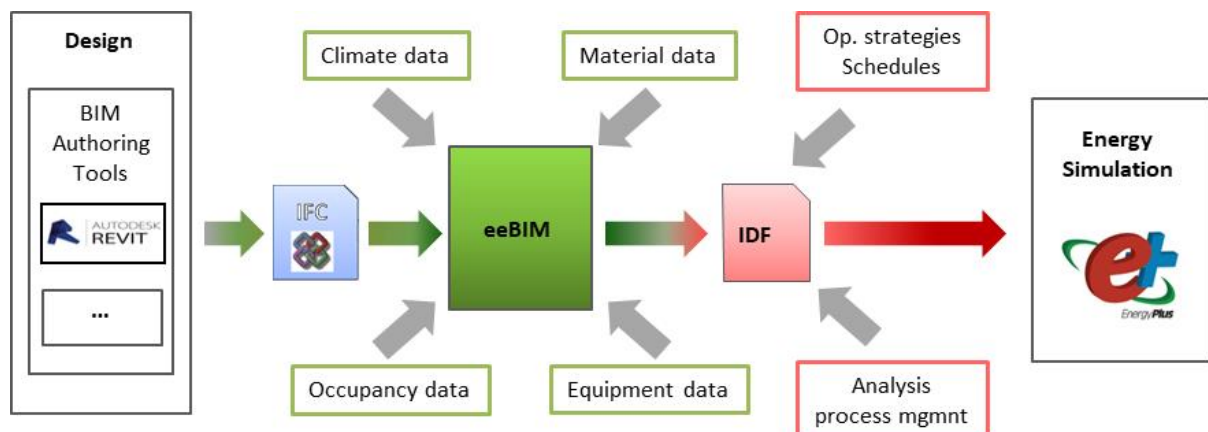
Design

BIM Authoring Tools

AUTODESK REVIT

...

IFC

Climate data

Material data

Op. strategies Schedules

eeBIM

IDF

Energy Simulation

EnergyPlus

Occupancy data

Equipment data

Analysis process mgmnt